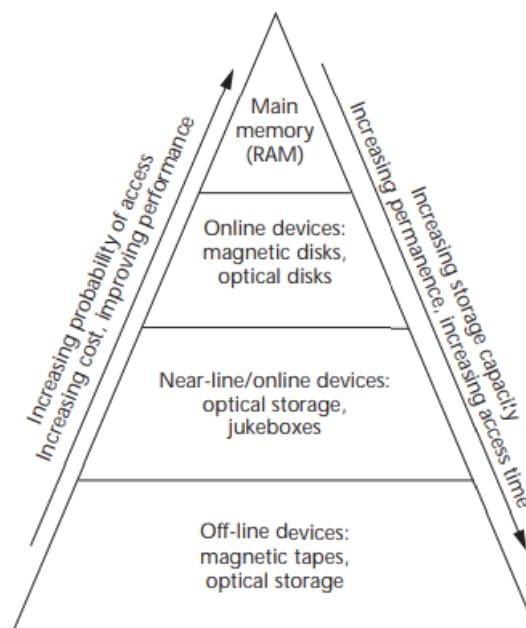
Increasing probability of access
Increasing cost, improving performance

Main memory (RAM)

Online devices: magnetic disks, optical disks

Near-line/online devices: optical storage, jukeboxes

Off-line devices: magnetic tapes, optical storage

Increasing storage capacity
Increasing permanence, increasing access time